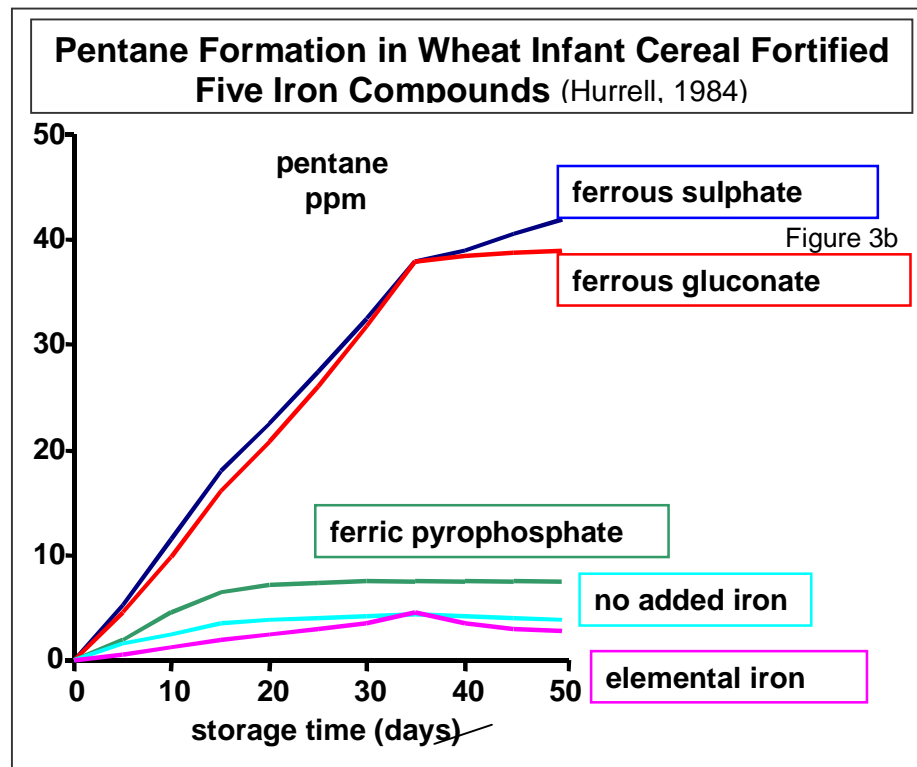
Pentane Formation in Wheat Infant Cereal Fortified Five Iron Compounds (Hurrell, 1984)

pentane ppm

ferrous sulphate

Figure 3b

ferrous gluconate

ferric pyrophosphate

no added iron

elemental iron

50
40
30
20
10
0

0 10 20 30 40 50

storage time (days)